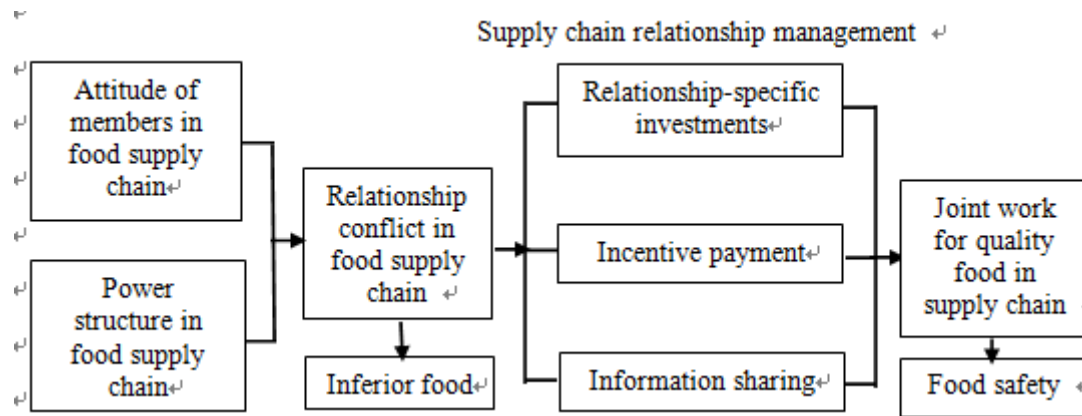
Supply chain relationship management

Attitude of members in food supply chain

Power structure in food supply chain

Relationship conflict in food supply chain

Inferior food

Relationship-specific investments

Incentive payment

Information sharing

Joint work for quality food in supply chain

Food safety